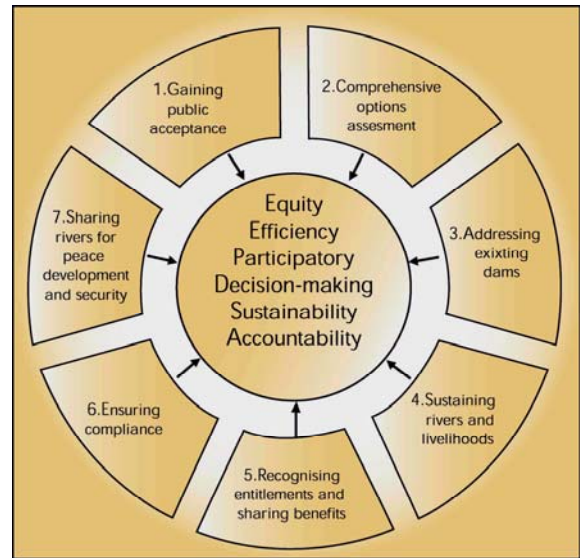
1.Gaining public acceptance

2.Comprehensive options assesment

3.Addressing exixting dams

4.Sustaining rivers and livelihoods

5.Recognising entitlements and sharing benefits

6.Ensuring compliance

7.Sharing rivers for peace development and security

Equity
Efficiency
Participatory
Decision-making
Sustainability
Accountability